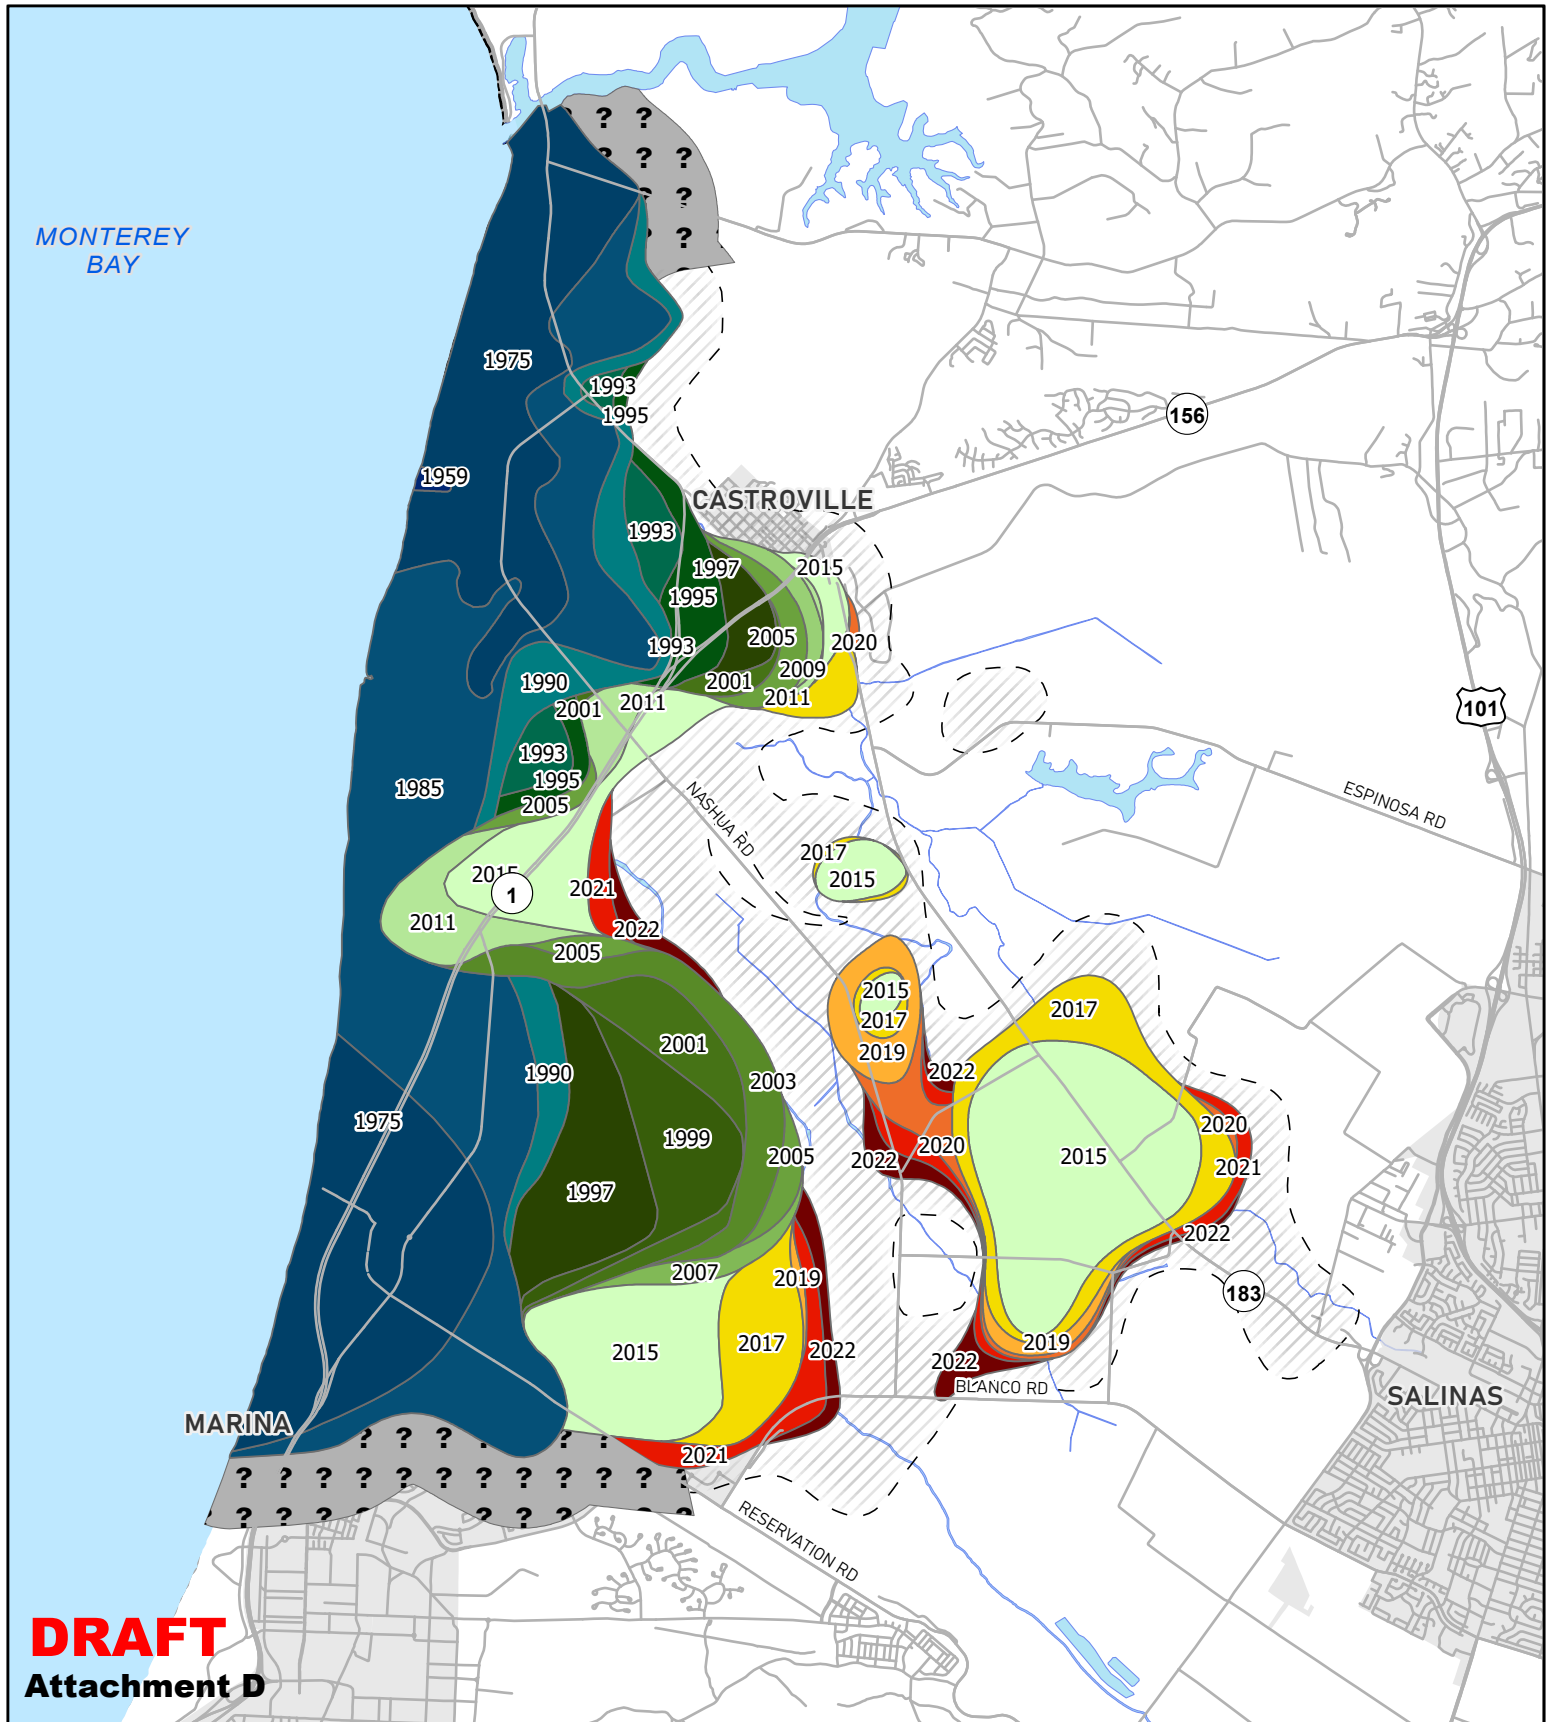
MONTEREY BAY

? ?
? ? ?
? ?
? ?

1975
1993
1995
1959
CASTROVILLE
156
1993
1997
2015
1995
2005
2020
1993
2009
2001
2011
1990
2001
2011
101
ESPINOSA RD
1993
1995
1985
2005
NASHUA RD
2017
2015
2015
1
2021
2011
2022
2005
2015
2017
2017
2001
2019
2022
1990
2003
1975
2020
1999
2015
2005
2022
2020
2021
1997
2022
2007
2019
183
2015
2017
2022
2019
2022
BLANCO RD
SALINAS
MARINA
2021
? ? ? ? ? ?
? ? ? ? ? ? ? ? ? ? ? ?
? ? ? ? ?
RESERVATION RD

DRAFT
Attachment D